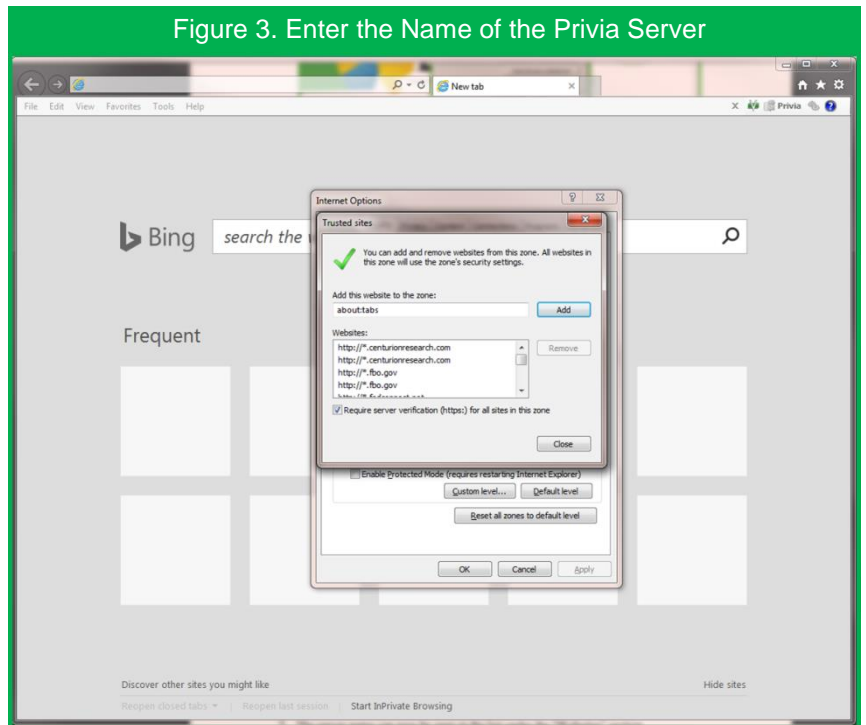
Figure 3. Enter the Name of the Privia Server

New tab

File Edit View Favorites Tools Help

Privia

Bing search the

Frequent

Internet Options

Trusted sites

You can add and remove websites from this zone. All websites in this zone will use the zone's security settings.

Add this website to the zone:

about:tabs

Add

Websites:

http://*.centurionresearch.com
http://*.centurionresearch.com
http://*.fbo.gov
http://*.fbo.gov

Remove

Require server verification (https:) for all sites in this zone

Close

Enable Protected Mode (requires restarting Internet Explorer)

Custom level...

Default level

Reset all zones to default level

OK

Cancel

Apply

Discover other sites you might like

Hide sites

Reopen closed tabs

Reopen last session

Start InPrivate Browsing